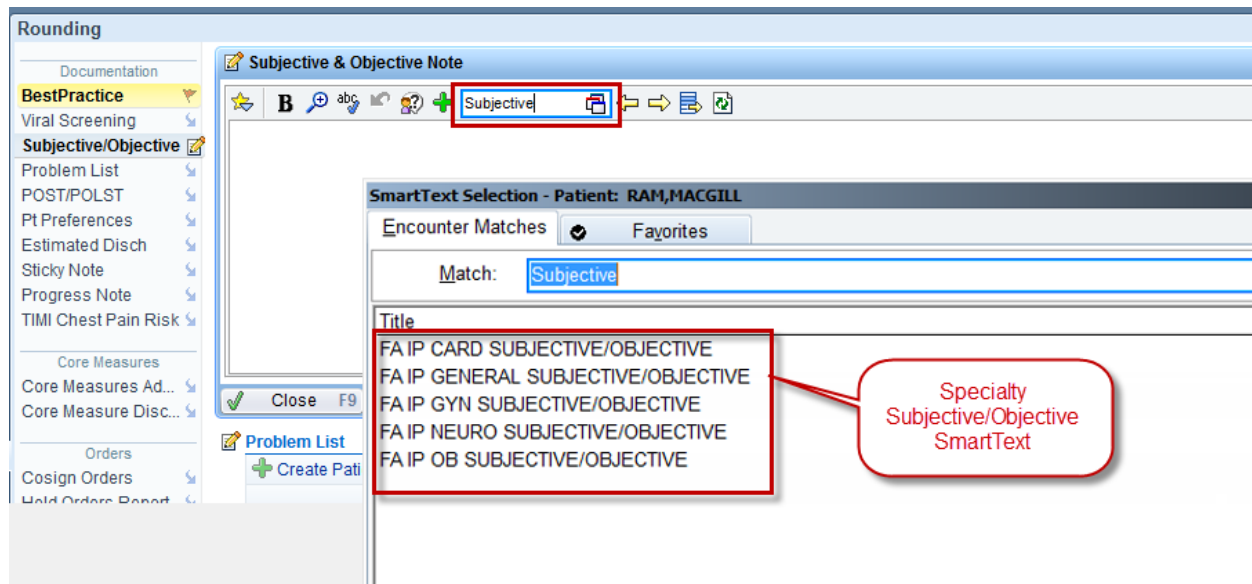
Rounding

Documentation
BestPractice
Viral Screening
Subjective/Objective
Problem List
POST/POLST
Pt Preferences
Estimated Disch
Sticky Note
Progress Note
TIMI Chest Pain Risk

Core Measures
Core Measures Ad...
Core Measure Disc...

Orders
Cosign Orders
Hold Orders Report

Subjective & Objective Note

Subjective

Close F9

Problem List
Create Pati

SmartText Selection - Patient: RAM,MACGILL

Encounter Matches
Favorites

Match: Subjective

Title
FA IP CARD SUBJECTIVE/OBJECTIVE
FA IP GENERAL SUBJECTIVE/OBJECTIVE
FA IP GYN SUBJECTIVE/OBJECTIVE
FA IP NEURO SUBJECTIVE/OBJECTIVE
FA IP OB SUBJECTIVE/OBJECTIVE

Specialty Subjective/Objective SmartText